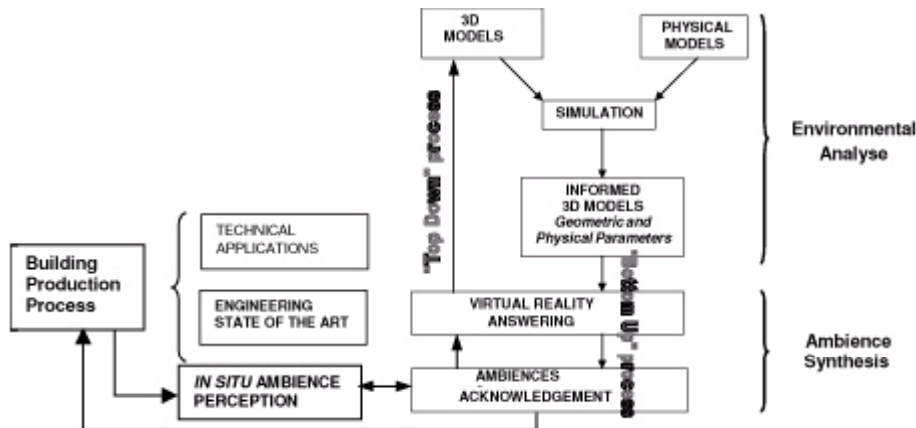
3D MODELS

PHYSICAL MODELS

SIMULATION

Environmental Analyse

INFORMED 3D MODELS
*Geometric and Physical Parameters*

"Top Down" process

"Bottom Up" process

TECHNICAL APPLICATIONS

ENGINEERING STATE OF THE ART

Building Production Process

VIRTUAL REALITY ANSWERING

Ambience Synthesis

*IN SITU* AMBIENCE PERCEPTION

AMBIENCES ACKNOWLEDGEMENT